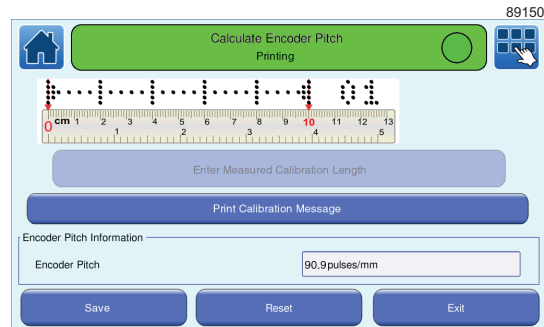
89150

Calculate Encoder Pitch
Printing

0 cm 1 2 3 4 5 6 7 8 9 10 11 12 13
1 2 3 4 5

Enter Measured Calibration Length

Print Calibration Message

Encoder Pitch Information

Encoder Pitch
90.9pulses/mm

Save
Reset
Exit